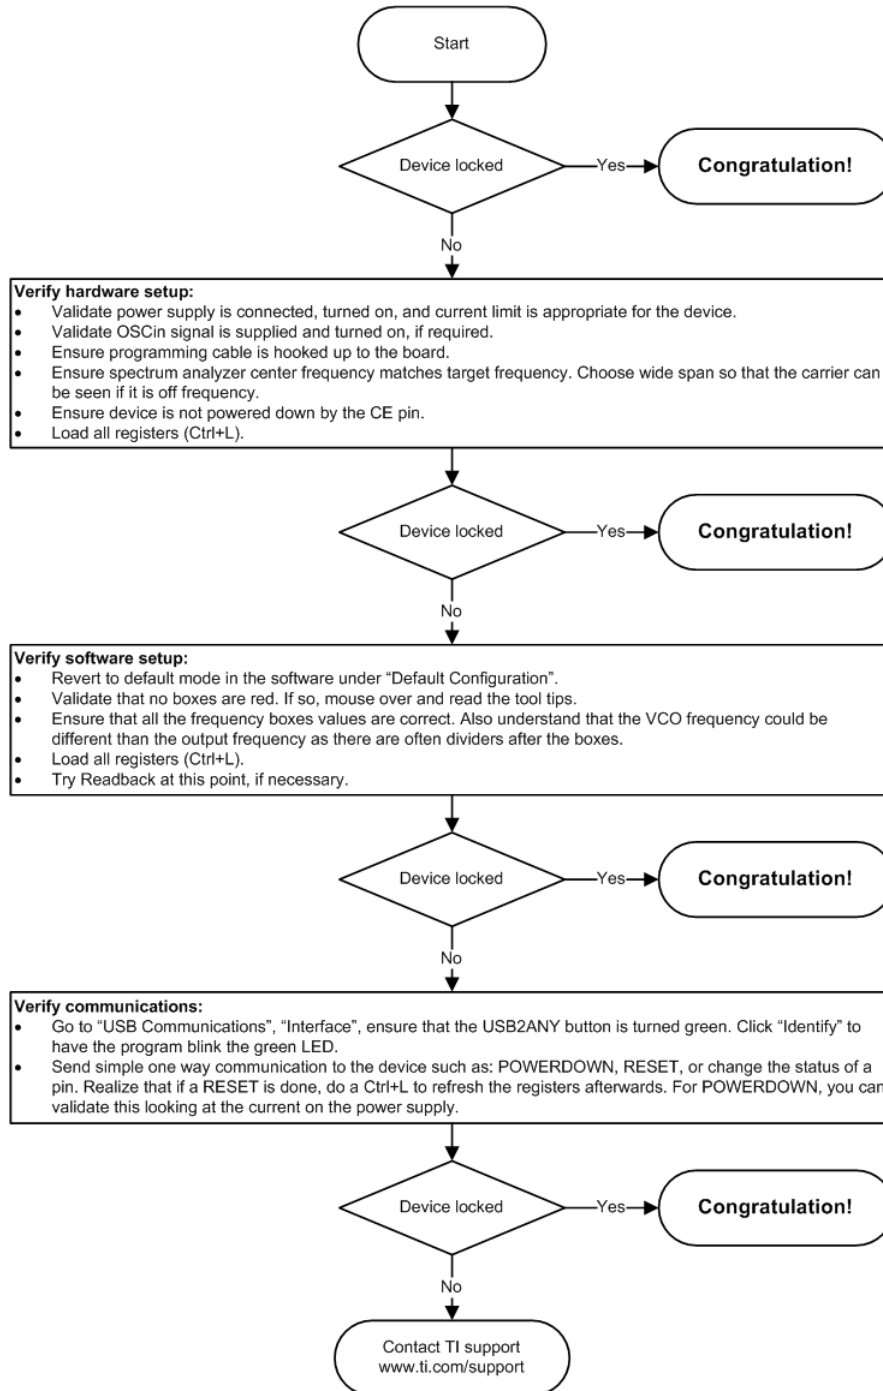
Start

Device locked

Yes

Congratulation!

No

Verify hardware setup:
- Validate power supply is connected, turned on, and current limit is appropriate for the device.
- Validate OSCin signal is supplied and turned on, if required.
- Ensure programming cable is hooked up to the board.
- Ensure spectrum analyzer center frequency matches target frequency. Choose wide span so that the carrier can be seen if it is off frequency.
- Ensure device is not powered down by the CE pin.
- Load all registers (Ctrl+L).

Device locked

Yes

Congratulation!

No

Verify software setup:
- Revert to default mode in the software under "Default Configuration".
- Validate that no boxes are red. If so, mouse over and read the tool tips.
- Ensure that all the frequency boxes values are correct. Also understand that the VCO frequency could be different than the output frequency as there are often dividers after the boxes.
- Load all registers (Ctrl+L).
- Try Readback at this point, if necessary.

Device locked

Yes

Congratulation!

No

Verify communications:
- Go to "USB Communications", "Interface", ensure that the USB2ANY button is turned green. Click "Identify" to have the program blink the green LED.
- Send simple one way communication to the device such as: POWERDOWN, RESET, or change the status of a pin. Realize that if a RESET is done, do a Ctrl+L to refresh the registers afterwards. For POWERDOWN, you can validate this looking at the current on the power supply.

Device locked

Yes

Congratulation!

No

Contact TI support
www.ti.com/support